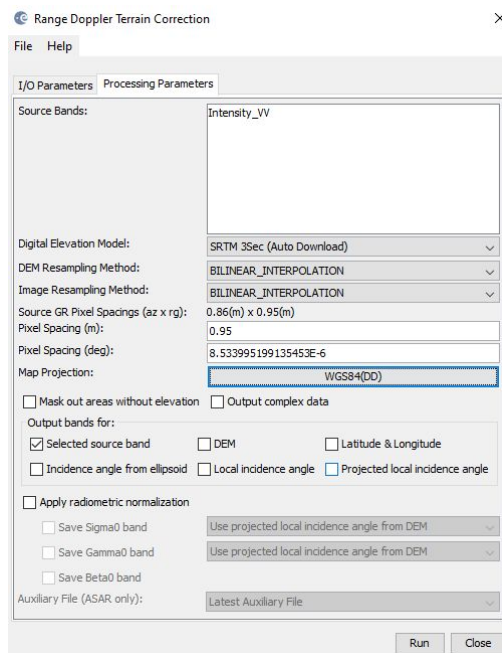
Range Doppler Terrain Correction
×
File Help

I/O Parameters | Processing Parameters

Source Bands: Intensity_VV

Digital Elevation Model: SRTM 3Sec (Auto Download)
DEM Resampling Method: BILINEAR_INTERPOLATION
Image Resampling Method: BILINEAR_INTERPOLATION
Source GR Pixel Spacings (az x rg): 0.86(m) x 0.95(m)
Pixel Spacing (m): 0.95
Pixel Spacing (deg): 8.533995199135453E-6
Map Projection: WGS84(DD)

Mask out areas without elevation
Output complex data

Output bands for:
Selected source band
DEM
Latitude & Longitude
Incidence angle from ellipsoid
Local incidence angle
Projected local incidence angle

Apply radiometric normalization
Save Sigma0 band — Use projected local incidence angle from DEM
Save Gamma0 band — Use projected local incidence angle from DEM
Save Beta0 band
Auxiliary File (ASAR only): Latest Auxiliary File

Run Close